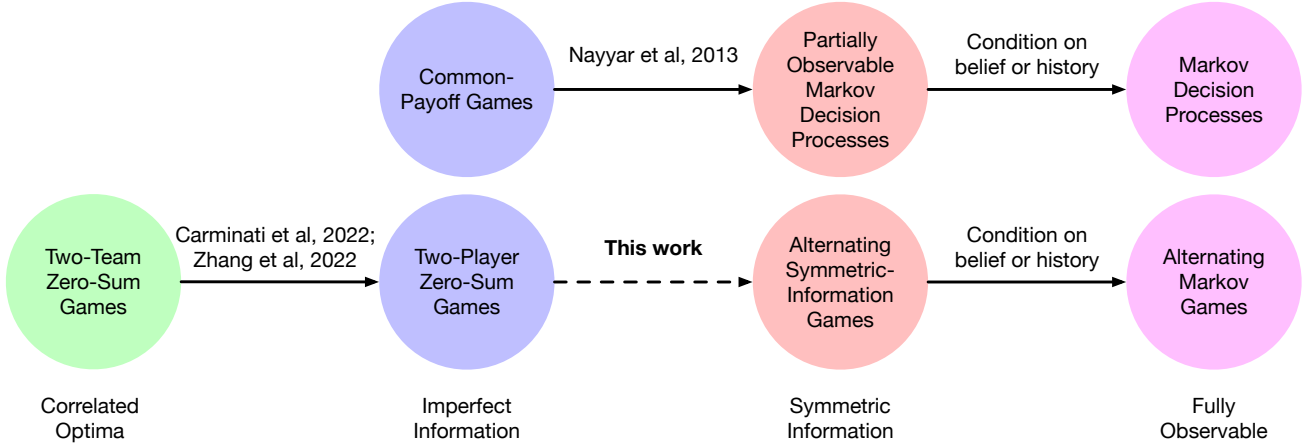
Common-Payoff Games

Nayyar et al, 2013

Partially Observable Markov Decision Processes

Condition on belief or history

Markov Decision Processes

Two-Team Zero-Sum Games

Carminati et al, 2022; Zhang et al, 2022

Two-Player Zero-Sum Games

This work

Alternating Symmetric-Information Games

Condition on belief or history

Alternating Markov Games

Correlated Optima

Imperfect Information

Symmetric Information

Fully Observable